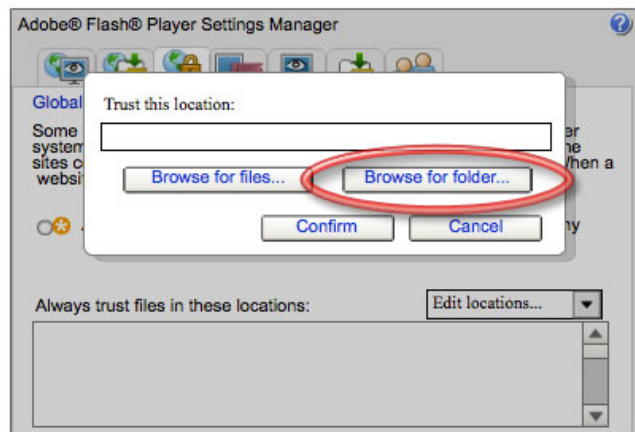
Adobe® Flash® Player Settings Manager

Global

Some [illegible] er system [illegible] ne sites c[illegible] When a websi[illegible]

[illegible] ny

Trust this location:

Browse for files...

Browse for folder...

Confirm

Cancel

Always trust files in these locations:

Edit locations...